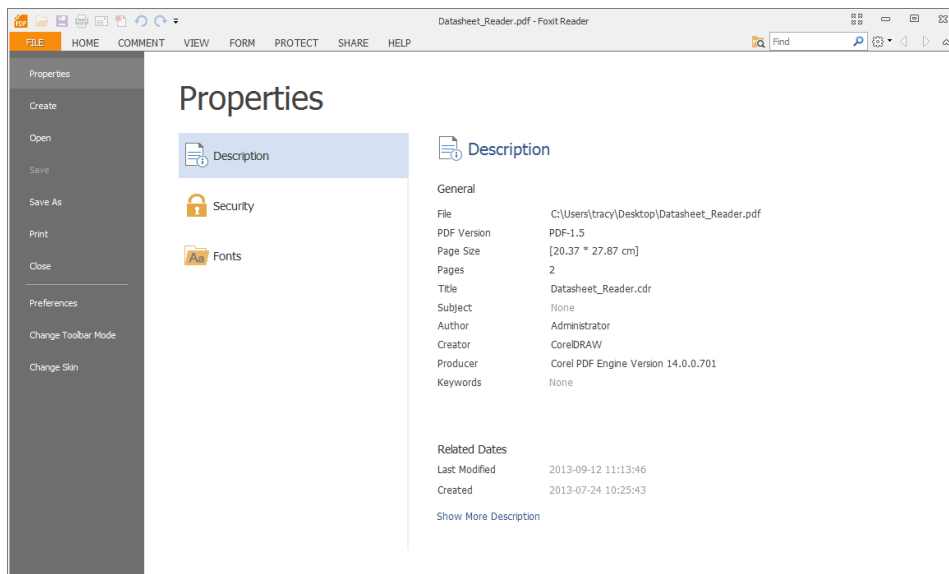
Datasheet_Reader.pdf - Foxit Reader

FILE HOME COMMENT VIEW FORM PROTECT SHARE HELP

Find

Properties
Create
Open
Save
Save As
Print
Close
Preferences
Change Toolbar Mode
Change Skin

Properties

Description
Security
Fonts

Description

General

| | |
|---|---|
| File | C:\Users\tracy\Desktop\Datasheet_Reader.pdf |
| PDF Version | PDF-1.5 |
| Page Size | [20.37 * 27.87 cm] |
| Pages | 2 |
| Title | Datasheet_Reader.cdr |
| Subject | None |
| Author | Administrator |
| Creator | CorelDRAW |
| Producer | Corel PDF Engine Version 14.0.0.701 |
| Keywords | None |

Related Dates

| | |
|---|---|
| Last Modified | 2013-09-12 11:13:46 |
| Created | 2013-07-24 10:25:43 |

Show More Description